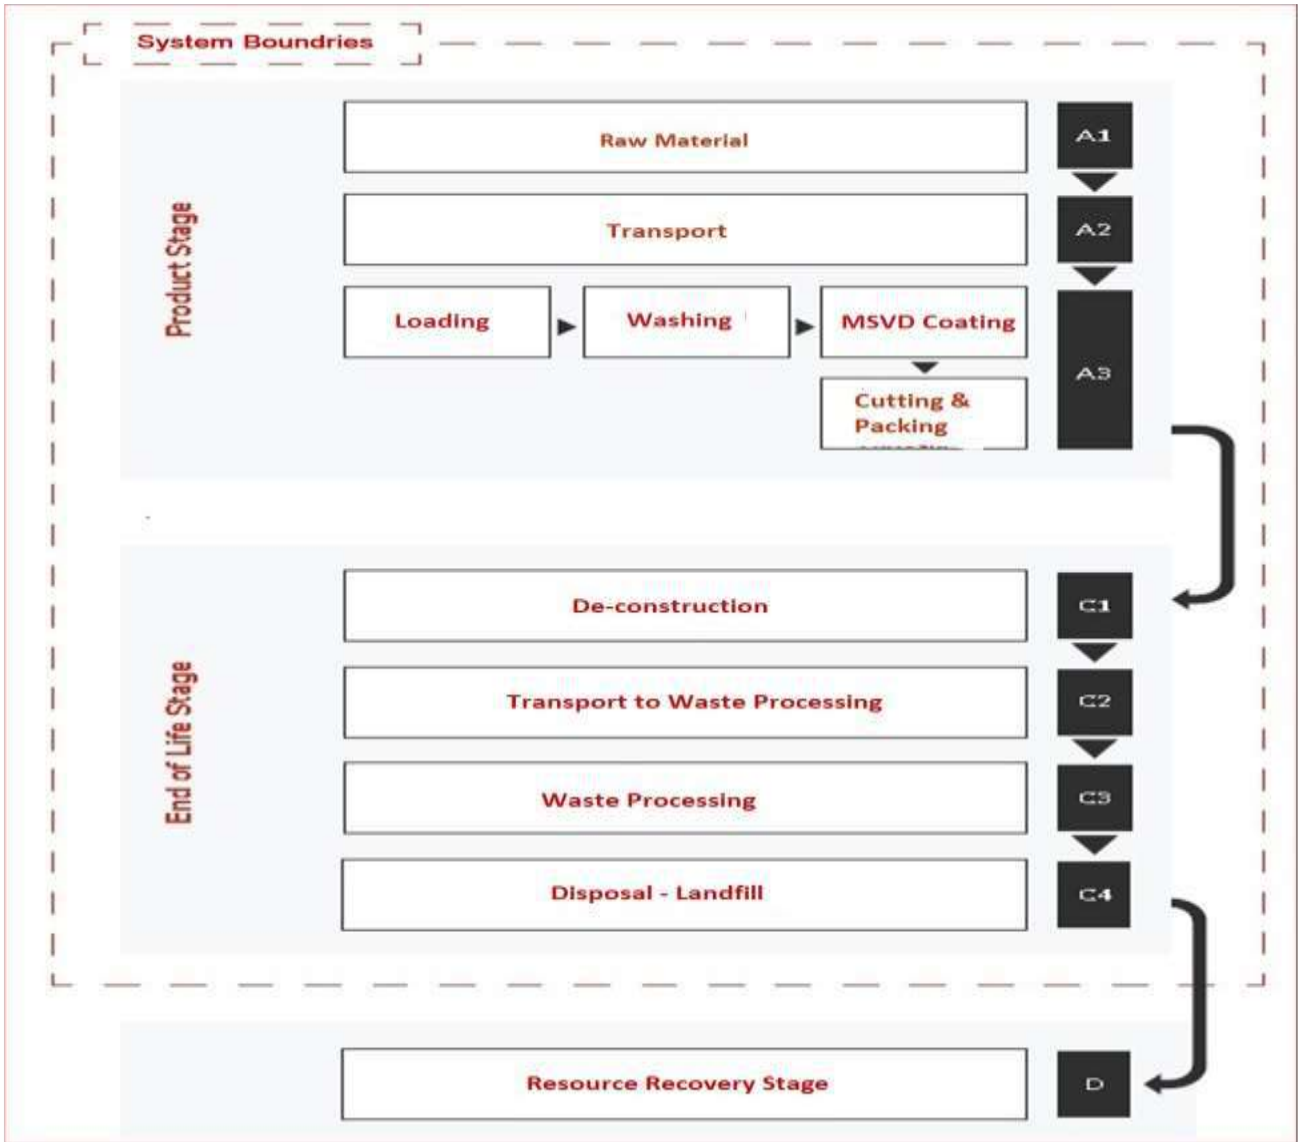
System Boundries

Product Stage

Raw Material
A1

Transport
A2

Loading
Washing
MSVD Coating
Cutting & Packing
A3

End of Life Stage

De-construction
C1

Transport to Waste Processing
C2

Waste Processing
C3

Disposal - Landfill
C4

Resource Recovery Stage
D